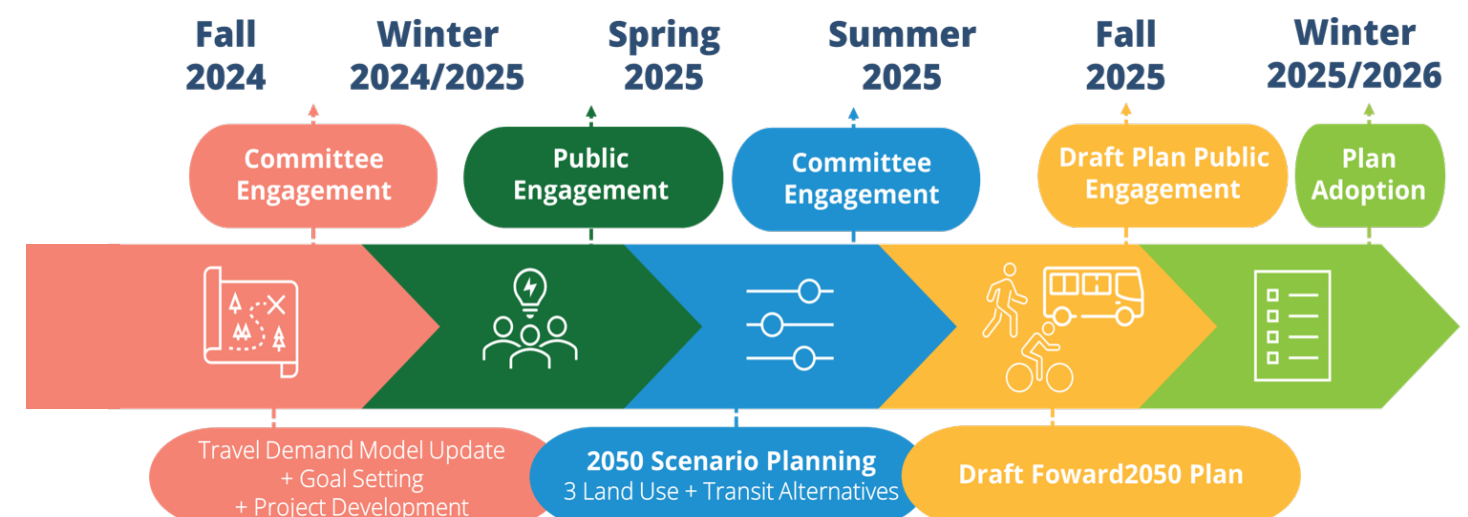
Fall 2024

Winter 2024/2025

Spring 2025

Summer 2025

Fall 2025

Winter 2025/2026

Committee Engagement

Public Engagement

Committee Engagement

Draft Plan Public Engagement

Plan Adoption

Travel Demand Model Update + Goal Setting + Project Development

2050 Scenario Planning
3 Land Use + Transit Alternatives

Draft Foward2050 Plan